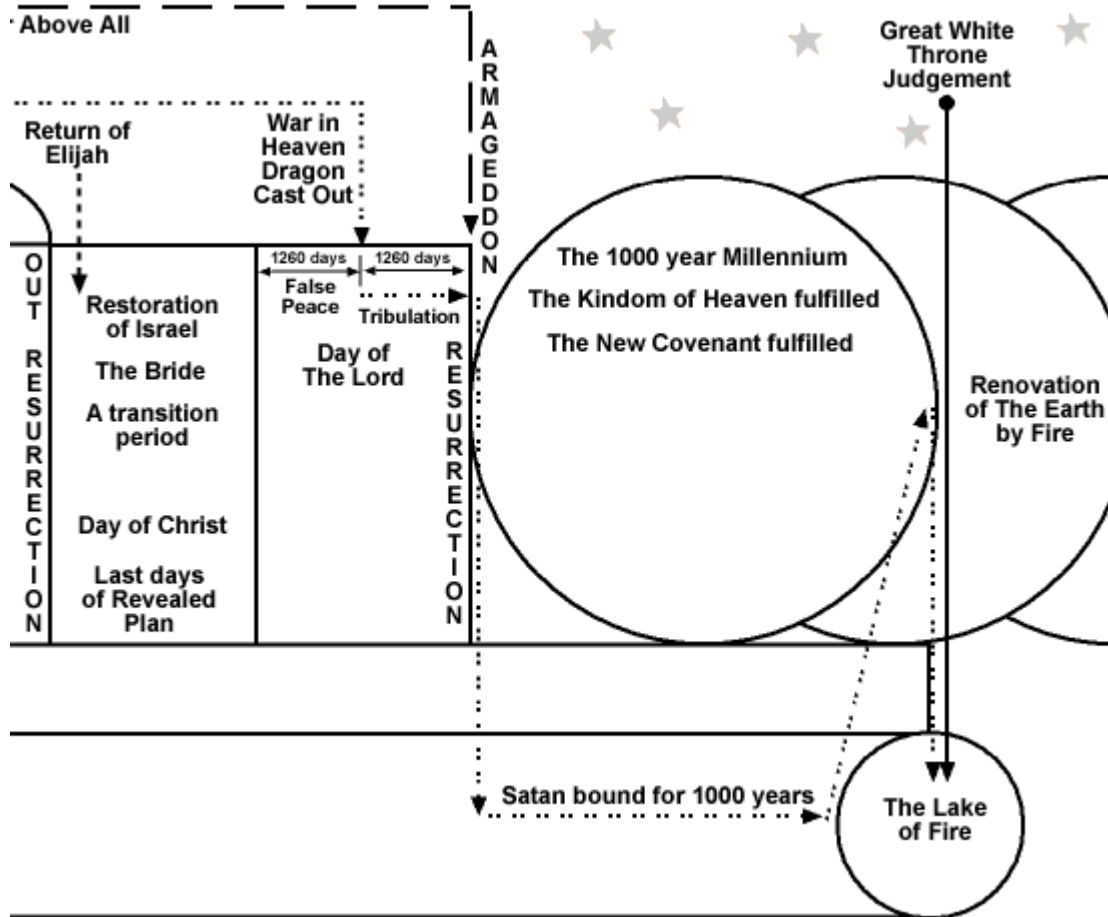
Above All

ARMAGEDDON

Great White Throne Judgement

Return of Elijah

War in Heaven Dragon Cast Out

OUT RESURRECTION

Restoration of Israel

The Bride

A transition period

Day of Christ

Last days of Revealed Plan

1260 days

1260 days

False Peace

Tribulation

Day of The Lord

RESURRECTION

The 1000 year Millennium

The Kindom of Heaven fulfilled

The New Covenant fulfilled

Renovation of The Earth by Fire

Satan bound for 1000 years

The Lake of Fire